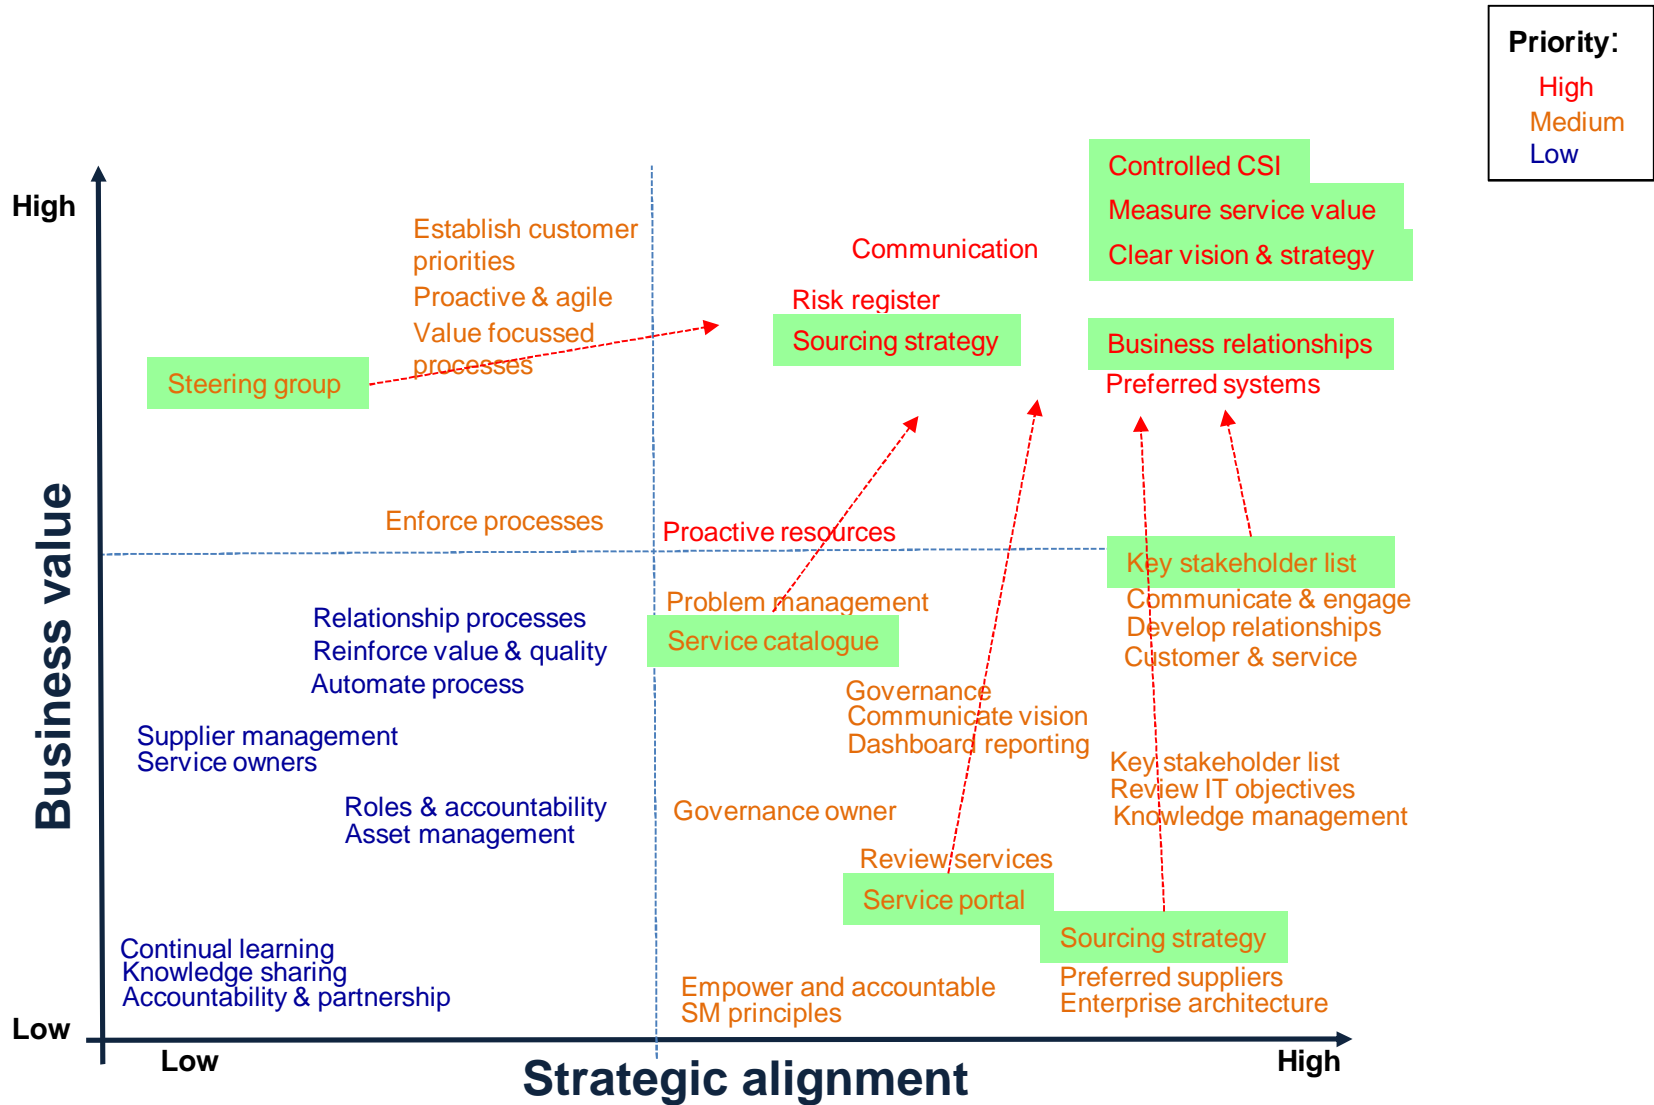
Priority:
High
Medium
Low

High

Establish customer priorities
Proactive & agile
Value focussed processes

Communication

Controlled CSI
Measure service value
Clear vision & strategy

Risk register
Sourcing strategy

Business relationships
Preferred systems

Steering group

Business value

Enforce processes

Proactive resources

Key stakeholder list
Communicate & engage
Develop relationships
Customer & service

Relationship processes
Reinforce value & quality
Automate process

Problem management
Service catalogue

Governance
Communicate vision
Dashboard reporting

Supplier management
Service owners

Key stakeholder list
Review IT objectives
Knowledge management

Roles & accountability
Asset management

Governance owner

Review services
Service portal

Sourcing strategy
Preferred suppliers
Enterprise architecture

Continual learning
Knowledge sharing
Accountability & partnership

Empower and accountable
SM principles

Low

Low

Strategic alignment

High